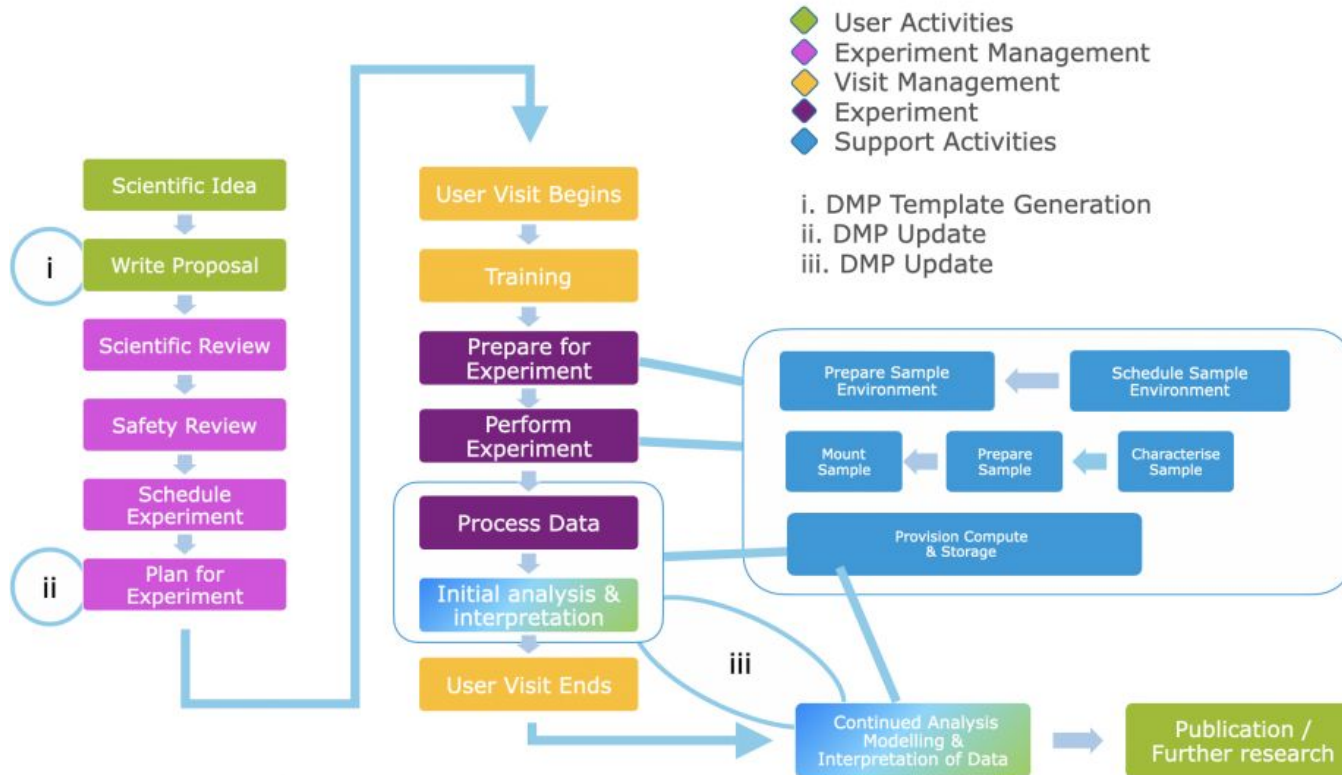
User Activities
Experiment Management
Visit Management
Experiment
Support Activities

i. DMP Template Generation
ii. DMP Update
iii. DMP Update

Scientific Idea
i
Write Proposal
Scientific Review
Safety Review
Schedule Experiment
ii
Plan for Experiment

User Visit Begins
Training
Prepare for Experiment
Perform Experiment
Process Data
Initial analysis & interpretation
User Visit Ends

Prepare Sample Environment
Schedule Sample Environment
Mount Sample
Prepare Sample
Characterise Sample
Provision Compute & Storage

iii

Continued Analysis Modelling & Interpretation of Data
Publication / Further research